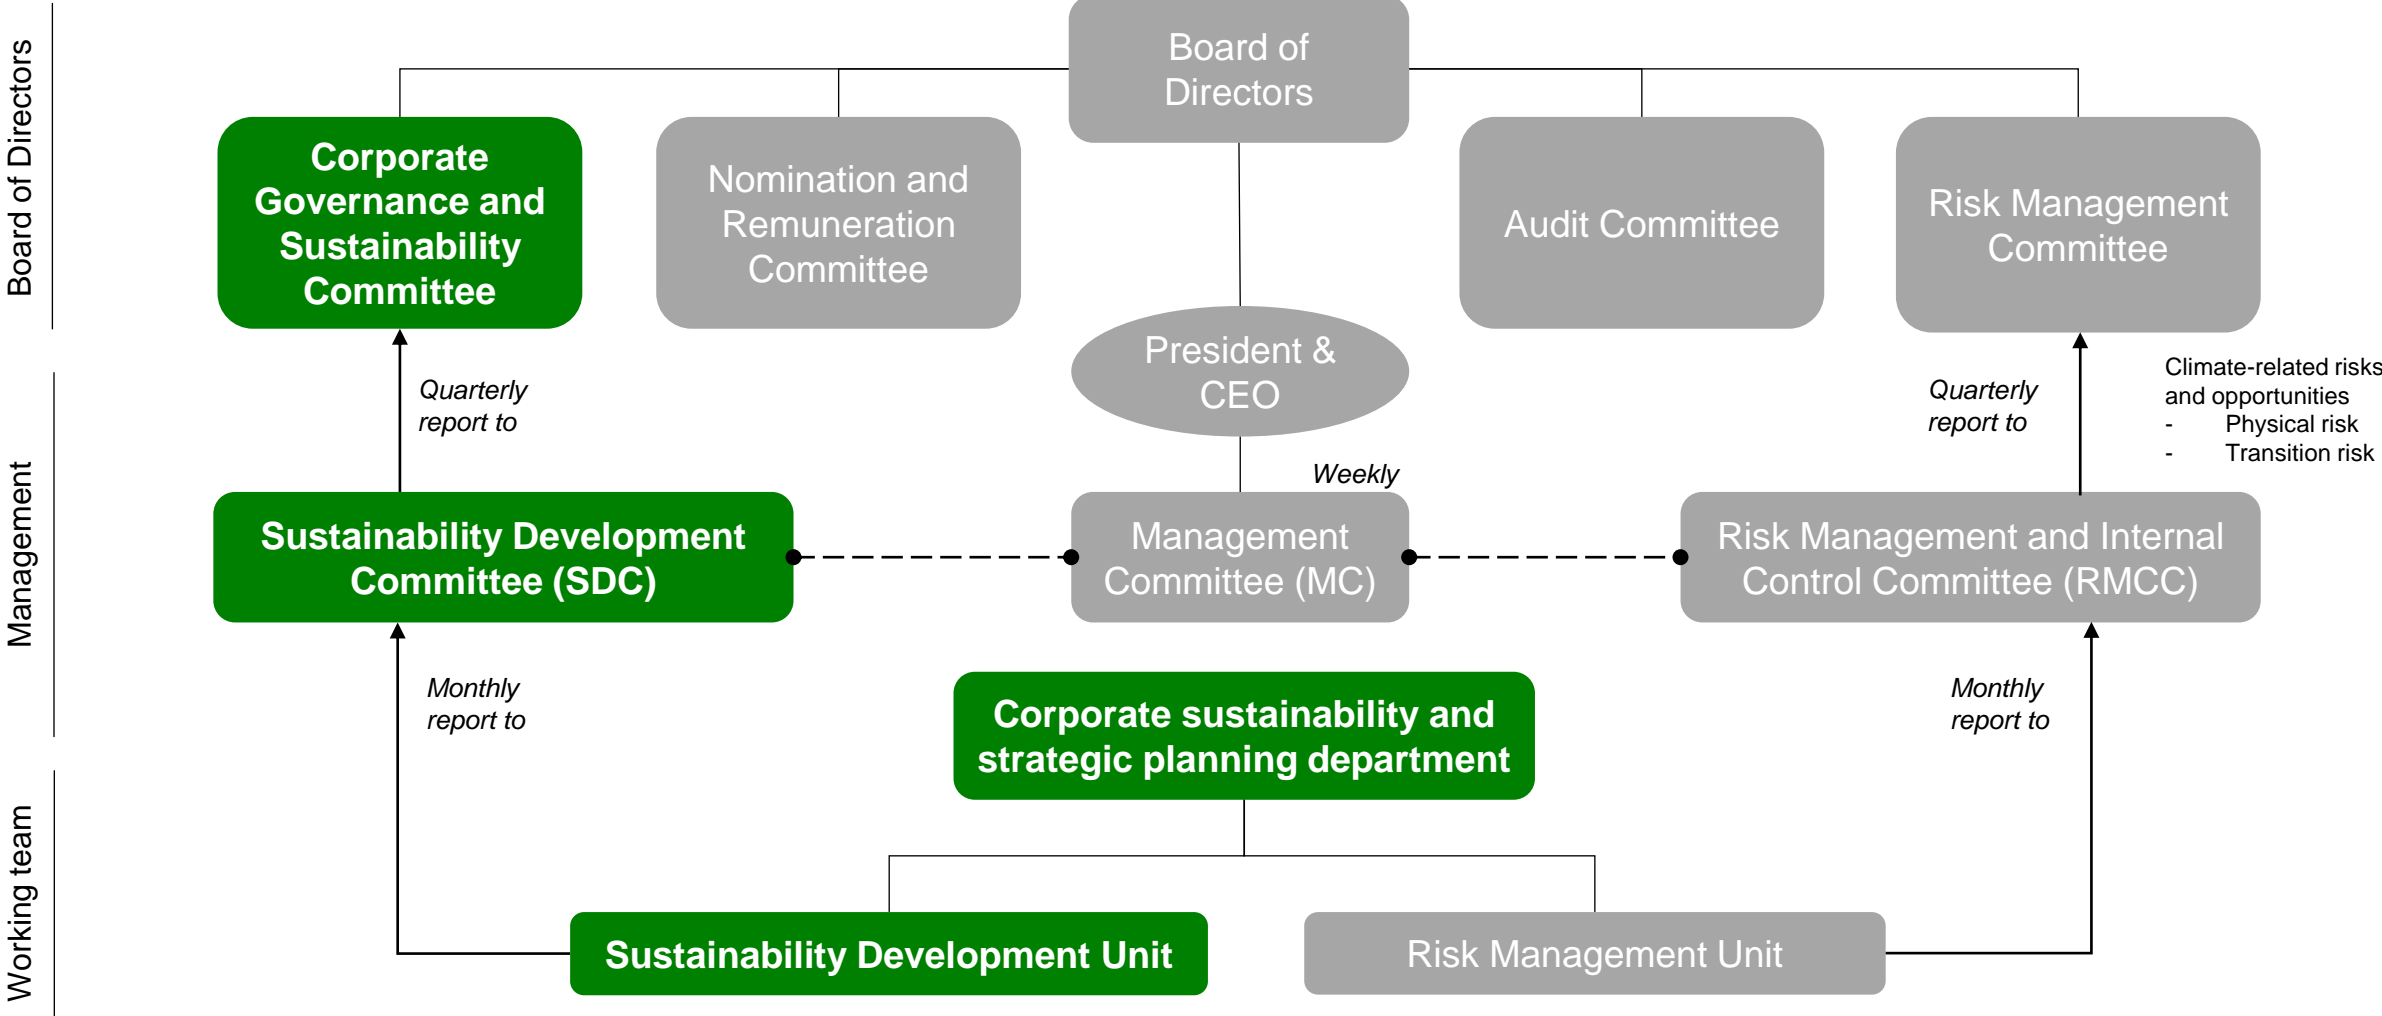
Board of Directors

Board of Directors

Corporate Governance and Sustainability Committee

Nomination and Remuneration Committee

Audit Committee

Risk Management Committee

Management

President & CEO

Quarterly report to

Quarterly report to

Climate-related risks and opportunities
- Physical risk
- Transition risk

Weekly

Sustainability Development Committee (SDC)

Management Committee (MC)

Risk Management and Internal Control Committee (RMCC)

Monthly report to

Monthly report to

Corporate sustainability and strategic planning department

Working team

Sustainability Development Unit

Risk Management Unit